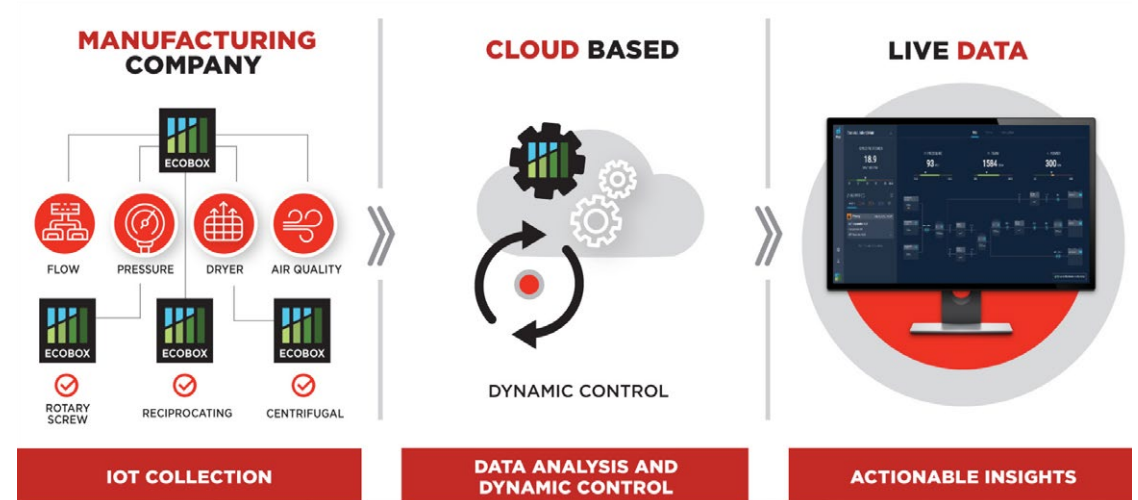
MANUFACTURING COMPANY

ECOBOX

FLOW

PRESSURE

DRYER

AIR QUALITY

ECOBOX

ECOBOX

ECOBOX

ROTARY SCREW

RECIPROCATING

CENTRIFUGAL

IOT COLLECTION

CLOUD BASED

DYNAMIC CONTROL

DATA ANALYSIS AND DYNAMIC CONTROL

LIVE DATA

18.9

93

1584

300

ACTIONABLE INSIGHTS